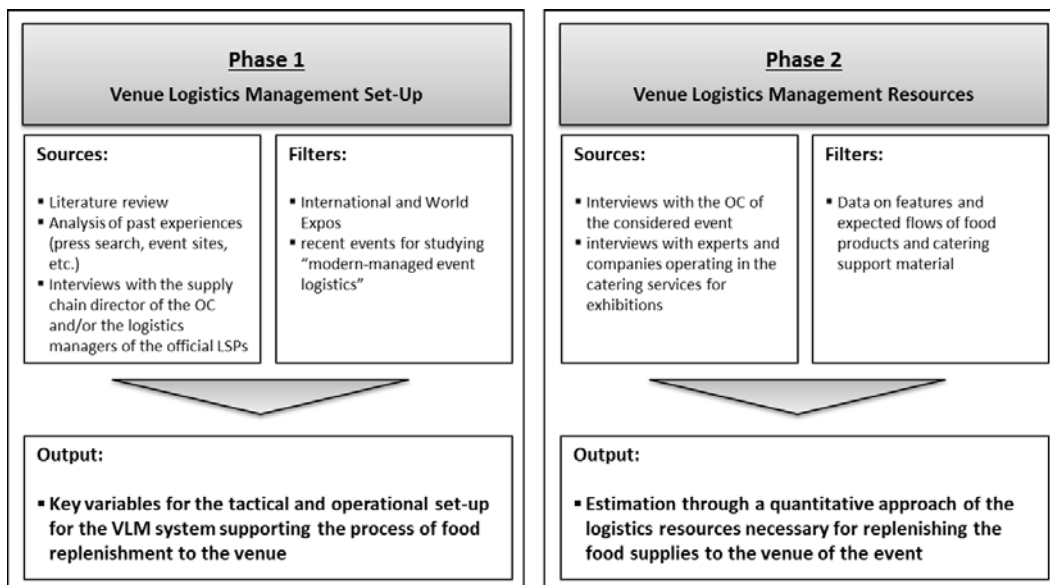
Phase 1

Venue Logistics Management Set-Up

Sources:

▪ Literature review
▪ Analysis of past experiences (press search, event sites, etc.)
▪ Interviews with the supply chain director of the OC and/or the logistics managers of the official LSPs

Filters:

▪ International and World Expos
▪ recent events for studying "modern-managed event logistics"

Output:

▪ Key variables for the tactical and operational set-up for the VLM system supporting the process of food replenishment to the venue

Phase 2

Venue Logistics Management Resources

Sources:

▪ Interviews with the OC of the considered event
▪ interviews with experts and companies operating in the catering services for exhibitions

Filters:

▪ Data on features and expected flows of food products and catering support material

Output:

▪ Estimation through a quantitative approach of the logistics resources necessary for replenishing the food supplies to the venue of the event